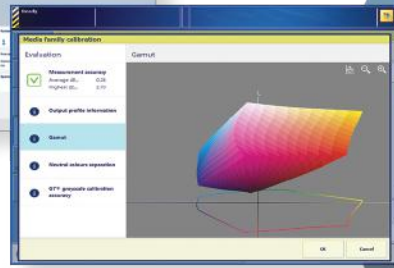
Media family calibration

Evaluation

Measurement accuracy
Average dE... 0.26
Highest dE... 2.11

Output profile information

Gamut

Neutral colours separation

G7® greyscale calibration accuracy

Gamut

OK

Cancel